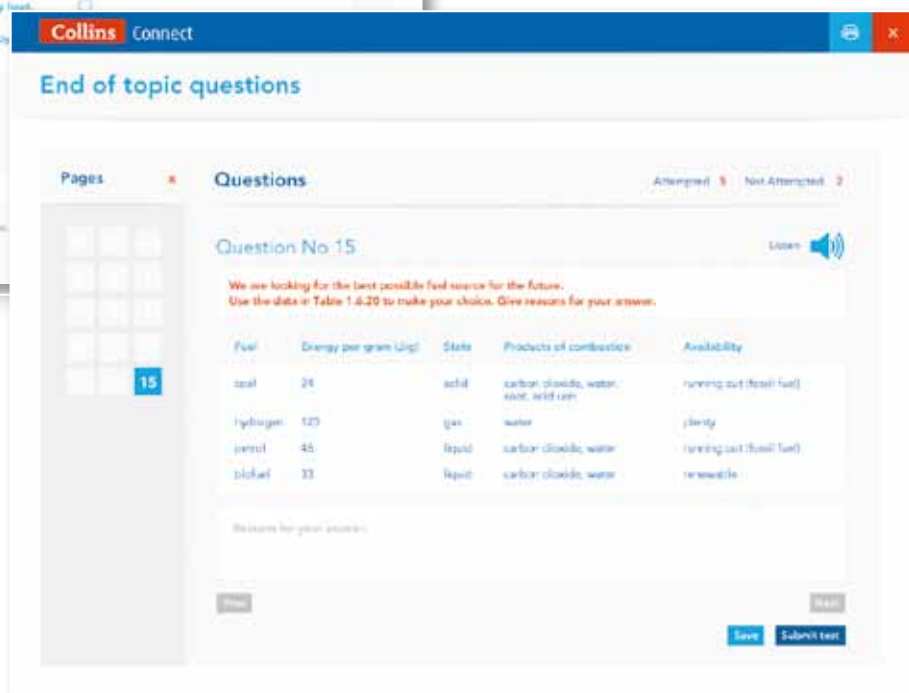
Collins Connect

End of topic questions

Pages ×

15

Questions

Attempted 5 Not Attempted 2

Question No 15

Listen

We are looking for the best possible fuel source for the future.
Use the data in Table 1.6.20 to make your choice. Give reasons for your answer.

| Fuel | Energy per gram (kJ/g) | State | Products of combustion | Availability |
|---|---|---|---|---|
| coal | 24 | solid | carbon dioxide, water, soot, acid rain | running out (fossil fuel) |
| hydrogen | 120 | gas | water | plenty |
| petrol | 46 | liquid | carbon dioxide, water | running out (fossil fuel) |
| biofuel | 33 | liquid | carbon dioxide, water | renewable |

Reasons for your answer...

Prev

Next

Save Submit test